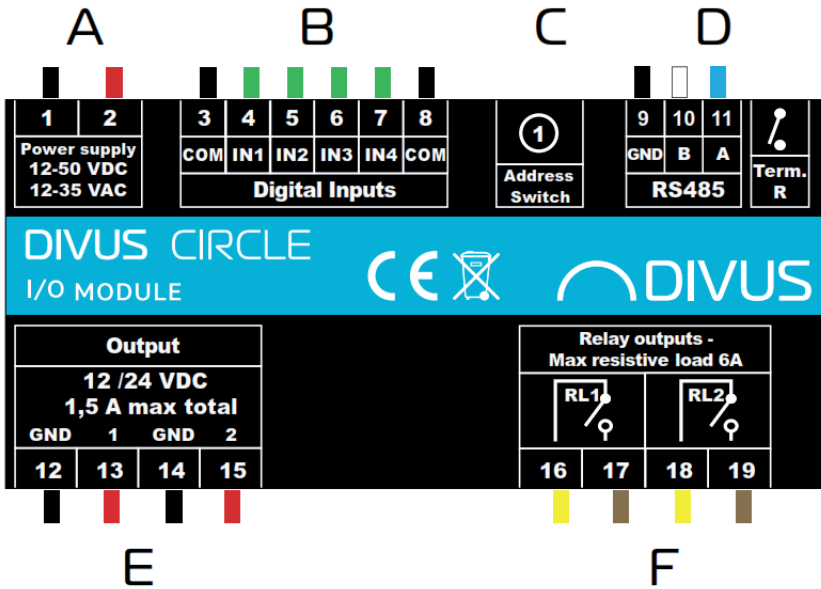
A B C D

1 2
Power supply
12-50 VDC
12-35 VAC

3 4 5 6 7 8
COM IN1 IN2 IN3 IN4 COM
Digital Inputs

1
Address
Switch

9 10 11
GND B A
RS485

Term.
R

DIVUS CIRCLE
I/O MODULE

CE

DIVUS

Output
12 /24 VDC
1,5 A max total
GND 1 GND 2
12 13 14 15

Relay outputs -
Max resistive load 6A
RL1 RL2
16 17 18 19

E F